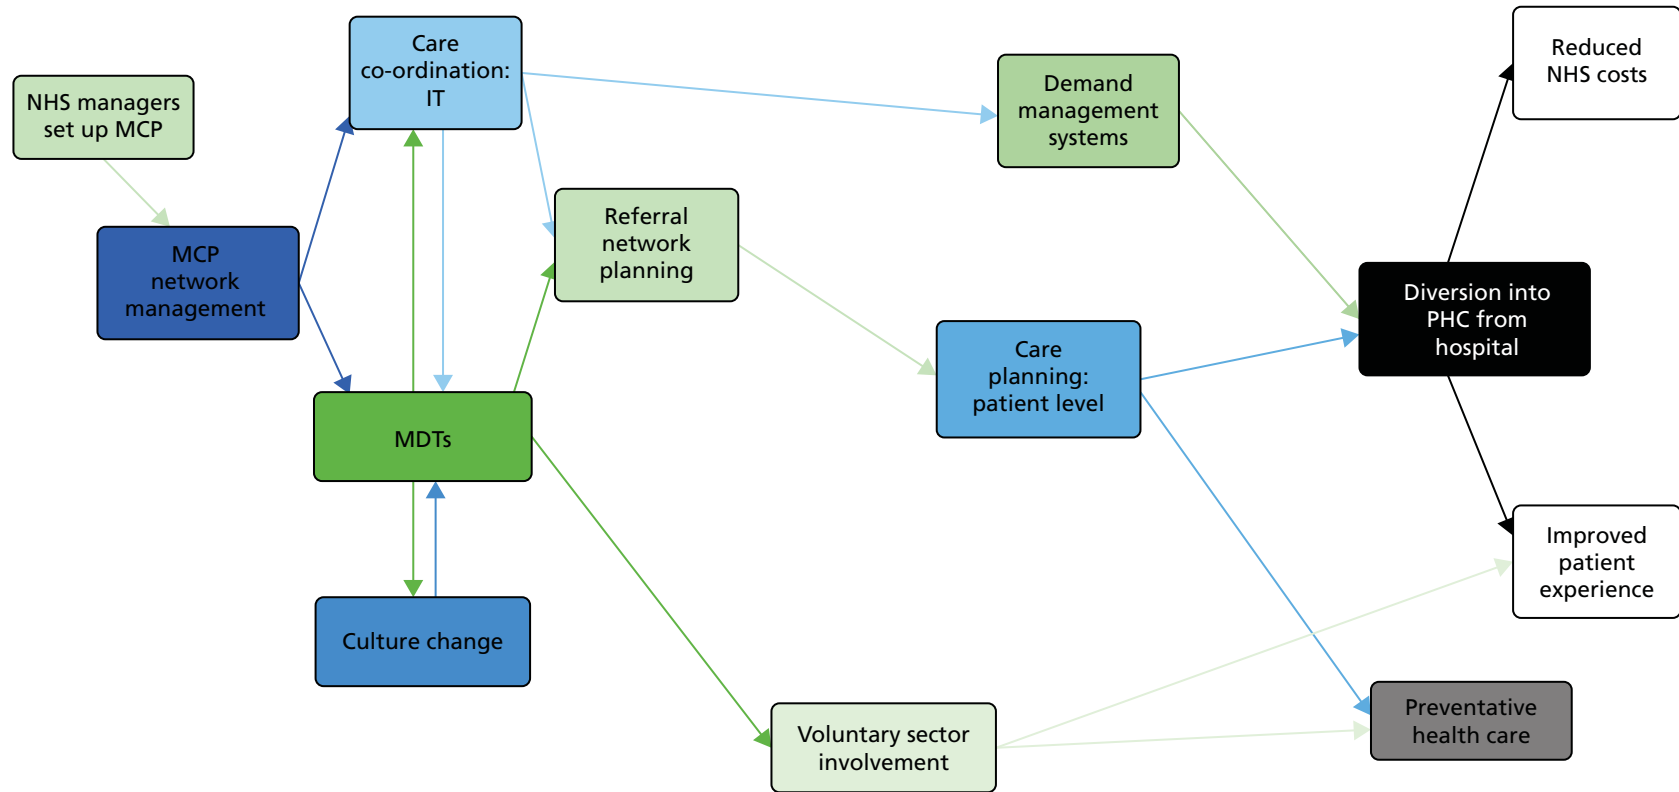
NHS managers set up MCP

MCP network management

Care co-ordination: IT

MDTs

Culture change

Referral network planning

Demand management systems

Care planning: patient level

Voluntary sector involvement

Diversion into PHC from hospital

Reduced NHS costs

Improved patient experience

Preventative health care